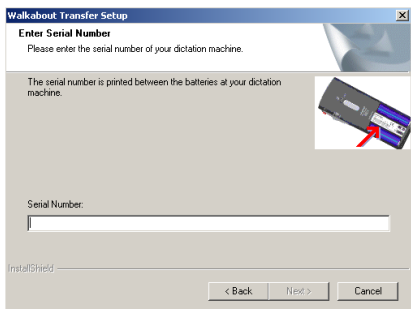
Walkabout Transfer Setup

Enter Serial Number
Please enter the serial number of your dictation machine.

The serial number is printed between the batteries at your dictation machine.

Serial Number:

InstallShield

< Back | Next > | Cancel